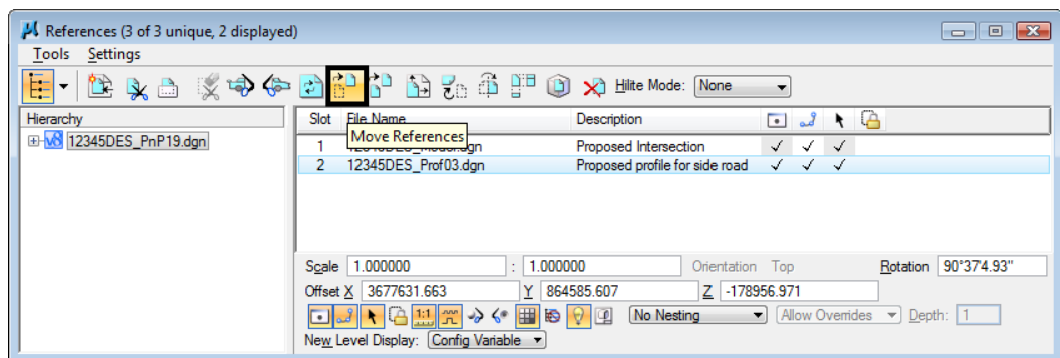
References (3 of 3 unique, 2 displayed)

Tools Settings

Hilite Mode: None

Hierarchy

12345DES_PnP19.dgn

| Slot | File Name | Description | | | |
|---|---|---|---|---|---|
| 1 | 12345DES_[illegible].dgn | Proposed Intersection | ✓ | ✓ | ✓ |
| 2 | 12345DES_Prof03.dgn | Proposed profile for side road | ✓ | ✓ | ✓ |

Move References

Scale 1.000000 : 1.000000 Orientation Top Rotation 90°37'4.93"

Offset X 3677631.663 Y 864585.607 Z -178956.971

No Nesting Allow Overrides Depth: 1

New Level Display: Config Variable